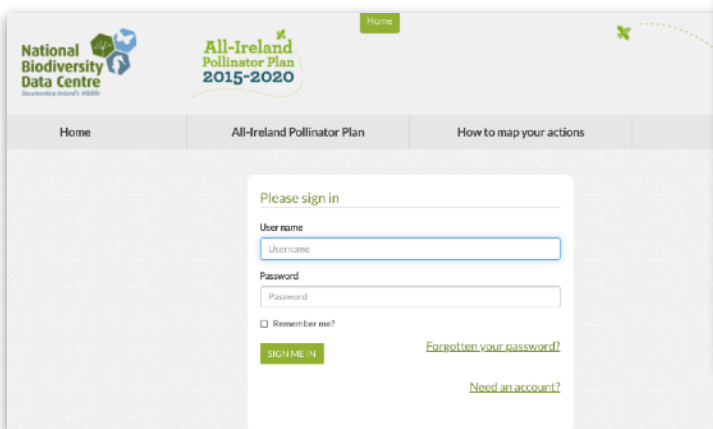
National Biodiversity Data Centre
Documenting Ireland's Wildlife

All-Ireland Pollinator Plan 2015-2020

Home

Home | All-Ireland Pollinator Plan | How to map your actions

Please sign in

User name

Username

Password

Password

Remember me?

SIGN ME IN

Forgotten your password?

Need an account?